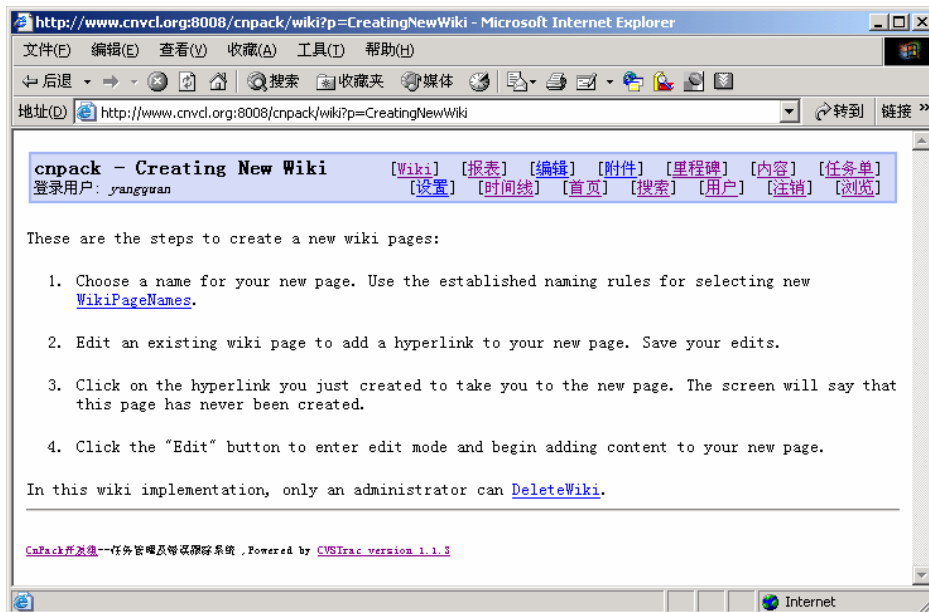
http://www.cnvcl.org:8008/cnpack/wiki?p=CreatingNewWiki - Microsoft Internet Explorer

文件(F) 编辑(E) 查看(V) 收藏(A) 工具(T) 帮助(H)

后退 搜索 收藏夹 媒体

地址(D) http://www.cnvcl.org:8008/cnpack/wiki?p=CreatingNewWiki 转到 链接

cnpack - Creating New Wiki
登录用户: yangguan

[Wiki] [报表] [编辑] [附件] [里程碑] [内容] [任务单] [设置] [时间线] [首页] [搜索] [用户] [注销] [浏览]

These are the steps to create a new wiki pages:

1. Choose a name for your new page. Use the established naming rules for selecting new WikiPageNames.

2. Edit an existing wiki page to add a hyperlink to your new page. Save your edits.

3. Click on the hyperlink you just created to take you to the new page. The screen will say that this page has never been created.

4. Click the "Edit" button to enter edit mode and begin adding content to your new page.

In this wiki implementation, only an administrator can DeleteWiki.

CnPack开发组--任务管理及错误跟踪系统 , Powered by CVSTrac version 1.1.3

Internet